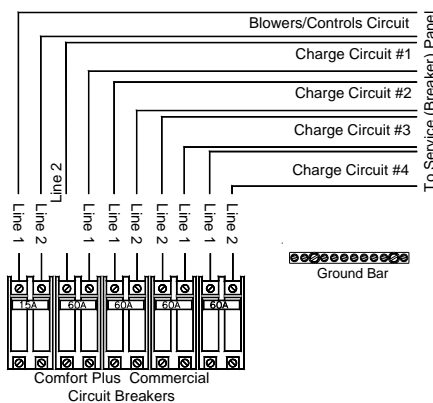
Blowers/Controls Circuit

Charge Circuit #1

Charge Circuit #2

Charge Circuit #3

Charge Circuit #4

To Service (Breaker) Panel

Line 2

Line 1

Line 2

Line 1

Line 2

Line 1

Line 2

Line 1

Line 2

Line 1

Line 2

15A

60A

60A

60A

60A

Ground Bar

Comfort Plus Commercial Circuit Breakers